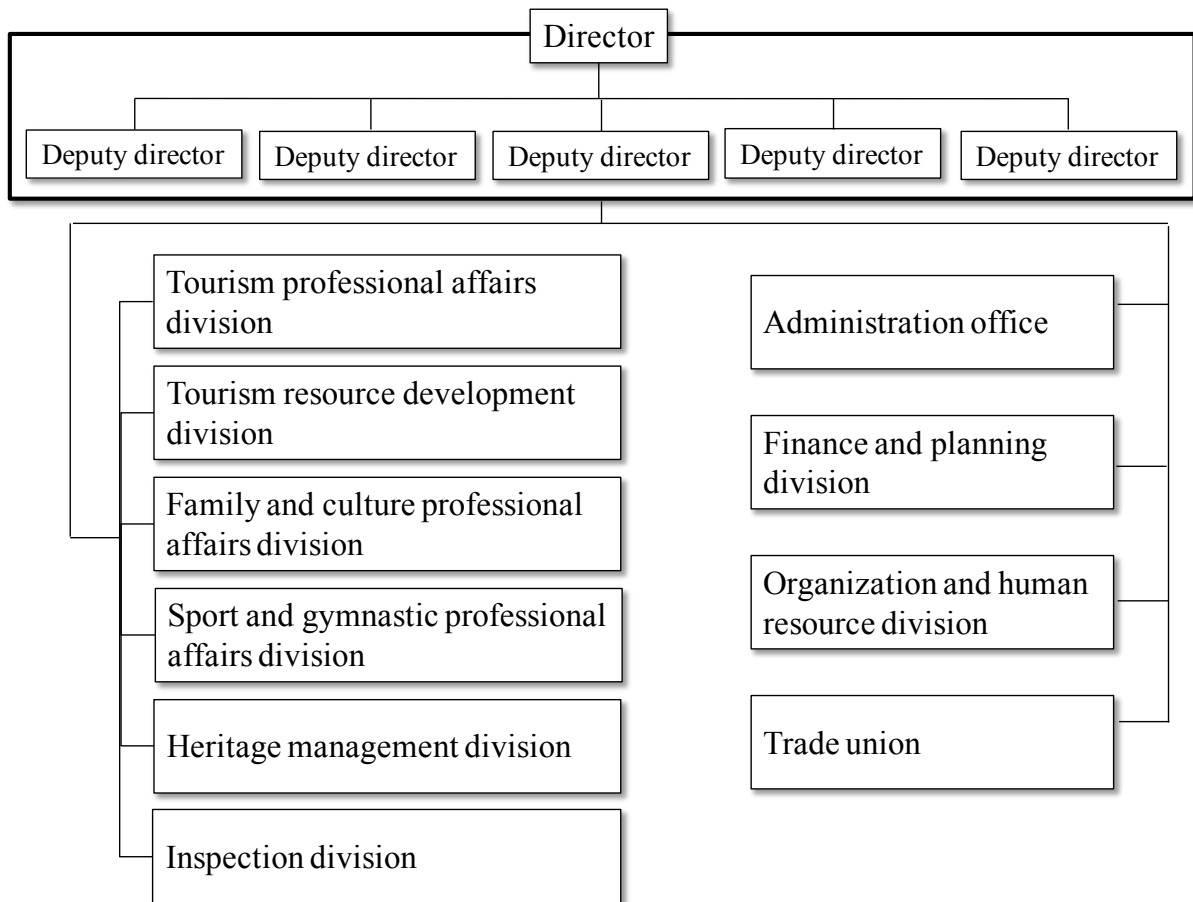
Director

Deputy director

Deputy director

Deputy director

Deputy director

Deputy director

Tourism professional affairs division

Tourism resource development division

Family and culture professional affairs division

Sport and gymnastic professional affairs division

Heritage management division

Inspection division

Administration office

Finance and planning division

Organization and human resource division

Trade union